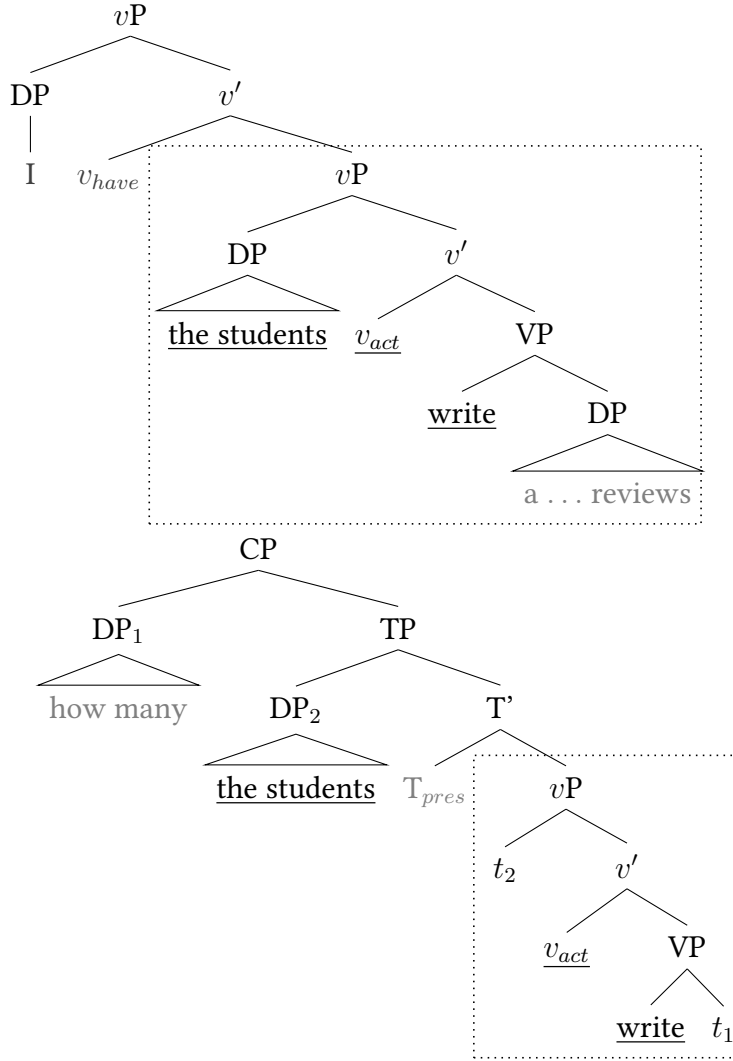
$v$P

DP

I

$v'$

$v_{have}$

$v$P

DP

the students

$v'$

$v_{act}$

VP

write

DP

a . . . reviews

CP

$DP_1$

how many

TP

$DP_2$

the students

T'

$T_{pres}$

$v$P

$t_2$

$v'$

$v_{act}$

VP

write

$t_1$